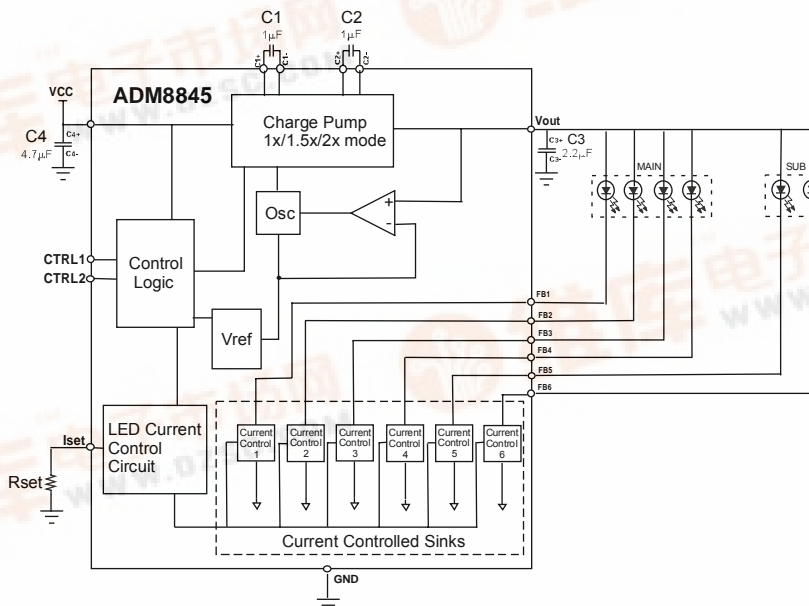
C1
1µF
C2
1µF
C1+ C1-
C2+ C2-
VCC
ADM8845
C4
4.7µF
C4+
C4-
Charge Pump
1x/1.5x/2x mode
Vout
C3+ C3
C3- 2.2µF
MAIN
SUB
Osc
+
-
CTRL1
CTRL2
Control
Logic
Vref
FB1
FB2
FB3
FB4
FB5
FB6
Iset
Rset
LED Current
Control
Circuit
Current Control 1
Current Control 2
Current Control 3
Current Control 4
Current Control 5
Current Control 6
Current Controlled Sinks
GND